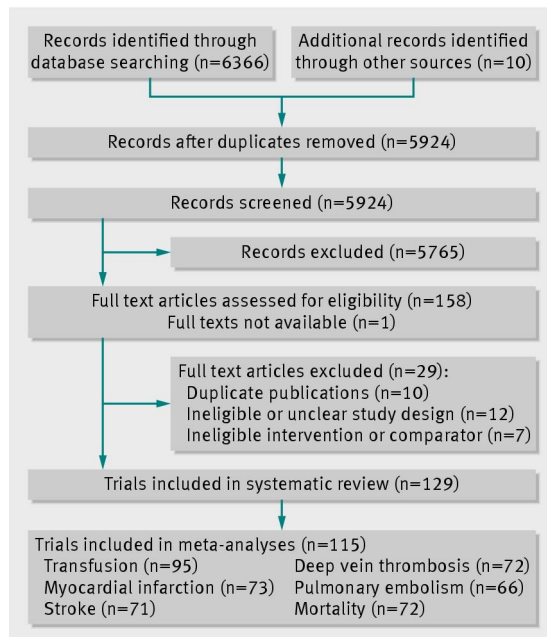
Records identified through database searching (n=6366)

Additional records identified through other sources (n=10)

Records after duplicates removed (n=5924)

Records screened (n=5924)

Records excluded (n=5765)

Full text articles assessed for eligibility (n=158)
Full texts not available (n=1)

Full text articles excluded (n=29):
Duplicate publications (n=10)
Ineligible or unclear study design (n=12)
Ineligible intervention or comparator (n=7)

Trials included in systematic review (n=129)

Trials included in meta-analyses (n=115)
Transfusion (n=95)
Myocardial infarction (n=73)
Stroke (n=71)
Deep vein thrombosis (n=72)
Pulmonary embolism (n=66)
Mortality (n=72)